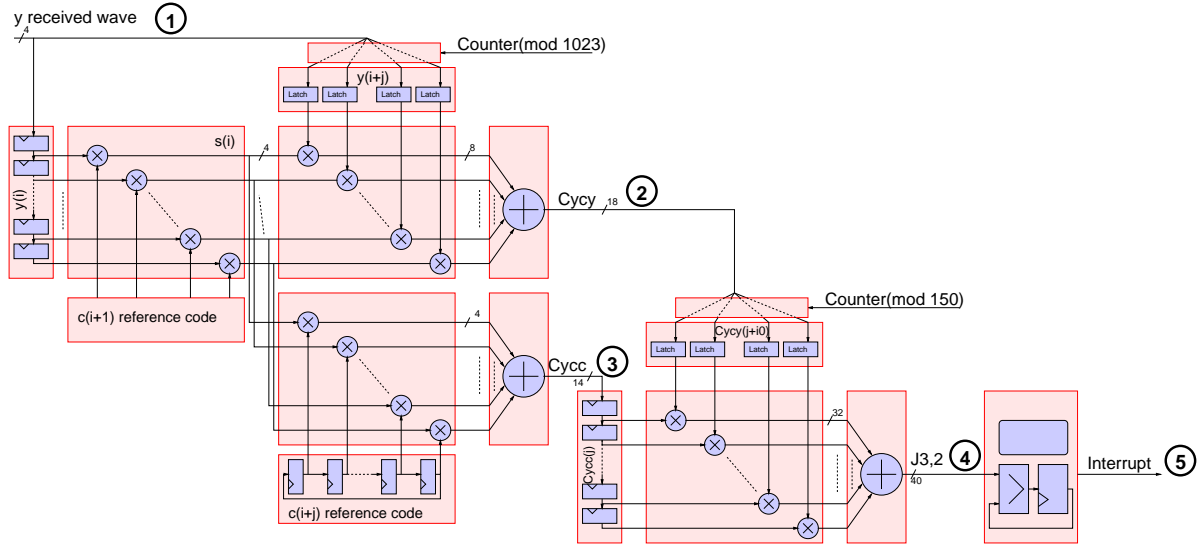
y received wave
1
4
Counter(mod 1023)
y(i+j)
Latch
Latch
Latch
Latch
s(i)
4
8
y(i)
Cycy
18
2
c(i+1) reference code
Counter(mod 150)
Cycy(j+i0)
Latch
Latch
Latch
Latch
4
Cycc
3
14
32
Cycc(j)
J3,2
4
40
Interrupt
5
c(i+j) reference code